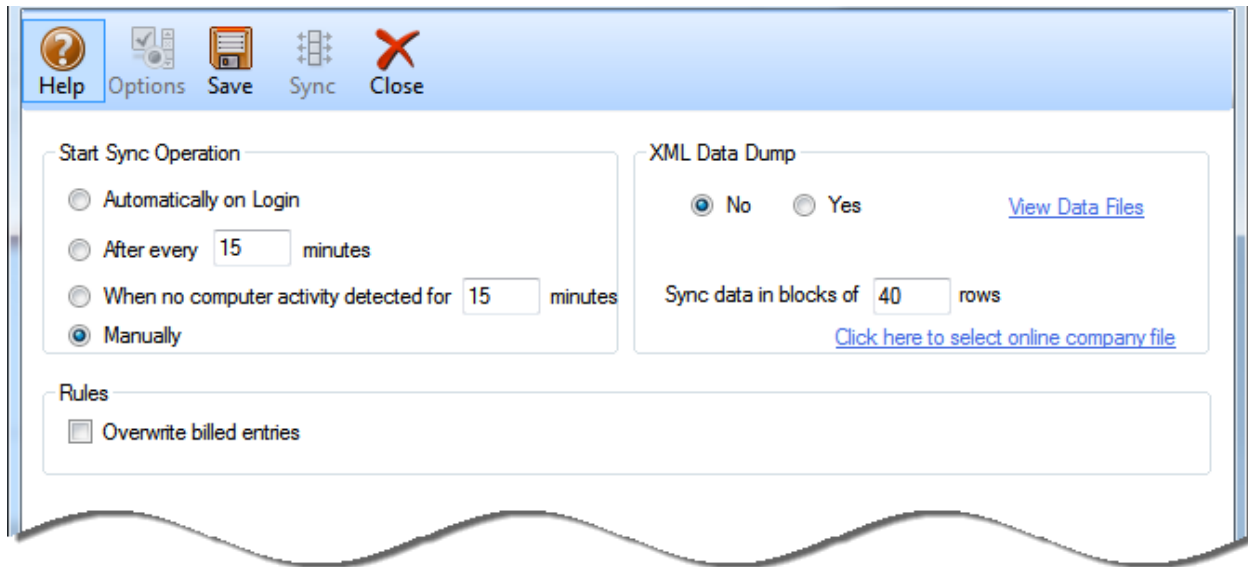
Help Options Save Sync Close

Start Sync Operation

Automatically on Login

After every 15 minutes

When no computer activity detected for 15 minutes

Manually

XML Data Dump

No Yes

View Data Files

Sync data in blocks of 40 rows

Click here to select online company file

Rules

Overwrite billed entries